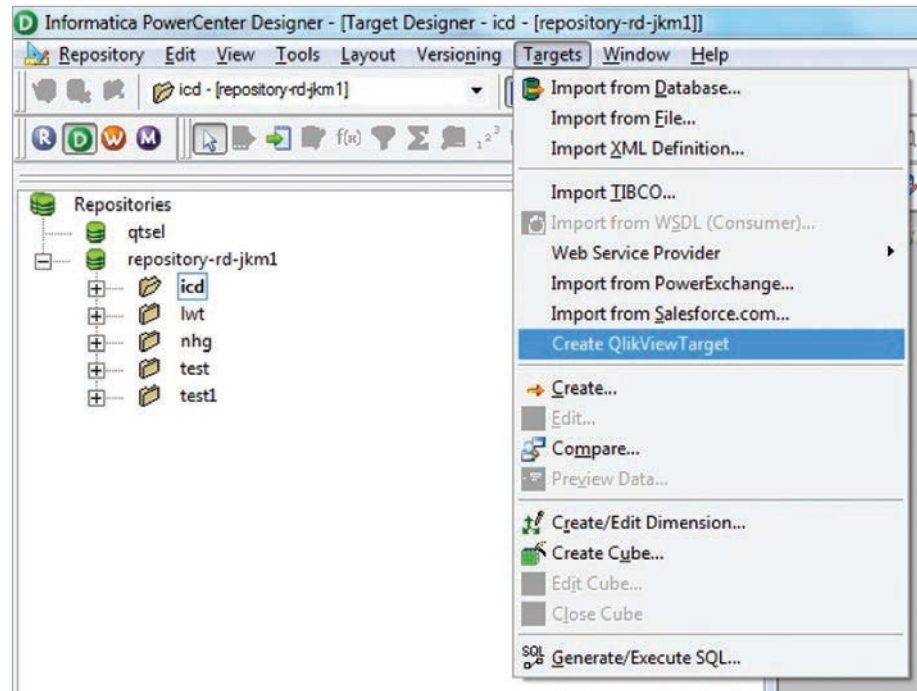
Informatica PowerCenter Designer - [Target Designer - icd - [repository-rd-jkm1]]

Repository Edit View Tools Layout Versioning Targets Window Help

icd - [repository-rd-jkm1]

R D W M

f(x) $\Sigma$

Repositories
qtsel
repository-rd-jkm1
icd
lwt
nhg
test
test1

Import from Database...
Import from File...
Import XML Definition...
Import TIBCO...
Import from WSDL (Consumer)...
Web Service Provider
Import from PowerExchange...
Import from Salesforce.com...
Create QlikViewTarget
Create...
Edit...
Compare...
Preview Data...
Create/Edit Dimension...
Create Cube...
Edit Cube...
Close Cube
SQL Generate/Execute SQL...